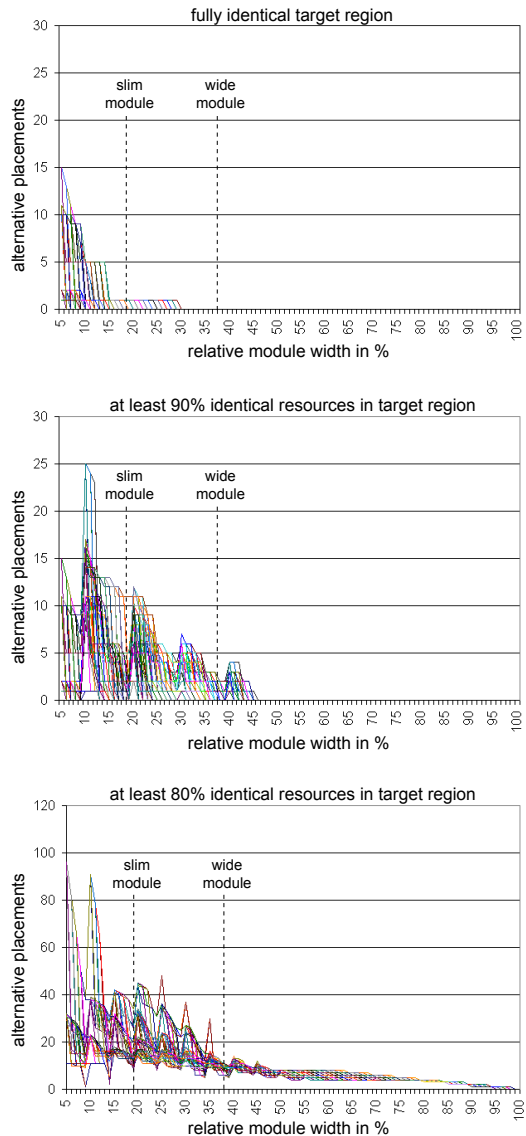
fully identical target region

30
25
20
15
10
5
0

alternative placements

slim module

wide module

5 10 15 20 25 30 35 40 45 50 55 60 65 70 75 80 85 90 95 100

relative module width in %

at least 90% identical resources in target region

30
25
20
15
10
5
0

alternative placements

slim module

wide module

5 10 15 20 25 30 35 40 45 50 55 60 65 70 75 80 85 90 95 100

relative module width in %

at least 80% identical resources in target region

120
100
80
60
40
20
0

alternative placements

slim module

wide module

5 10 15 20 25 30 35 40 45 50 55 60 65 70 75 80 85 90 95 100

relative module width in %